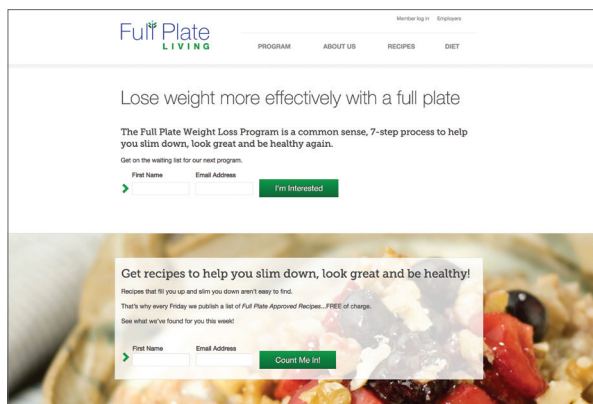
Full Plate LIVING

Member log in Employers

PROGRAM ABOUT US RECIPES DIET

Lose weight more effectively with a full plate

The Full Plate Weight Loss Program is a common sense, 7-step process to help you slim down, look great and be healthy again.

Get on the waiting list for our next program.

First Name Email Address

I'm Interested

Get recipes to help you slim down, look great and be healthy!

Recipes that fill you up and slim you down aren't easy to find.

That's why every Friday we publish a list of Full Plate Approved Recipes...FREE of charge.

See what we've found for you this week!

First Name Email Address

Count Me In!